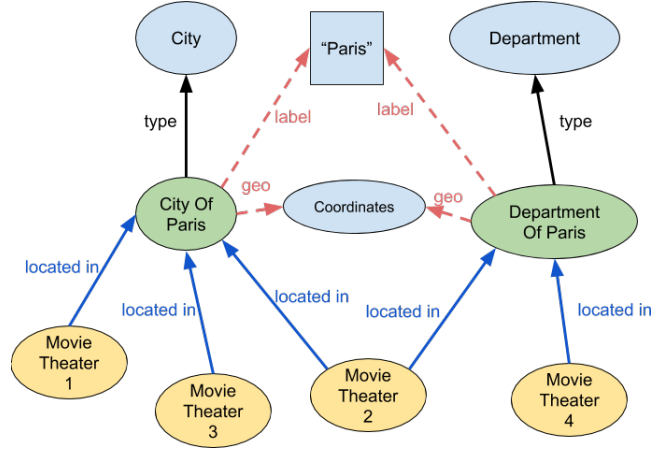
City

"Paris"

Department

label

label

type

type

geo

geo

City Of Paris

Coordinates

Department Of Paris

located in

located in

located in

located in

located in

Movie Theater 1

Movie Theater 3

Movie Theater 2

Movie Theater 4